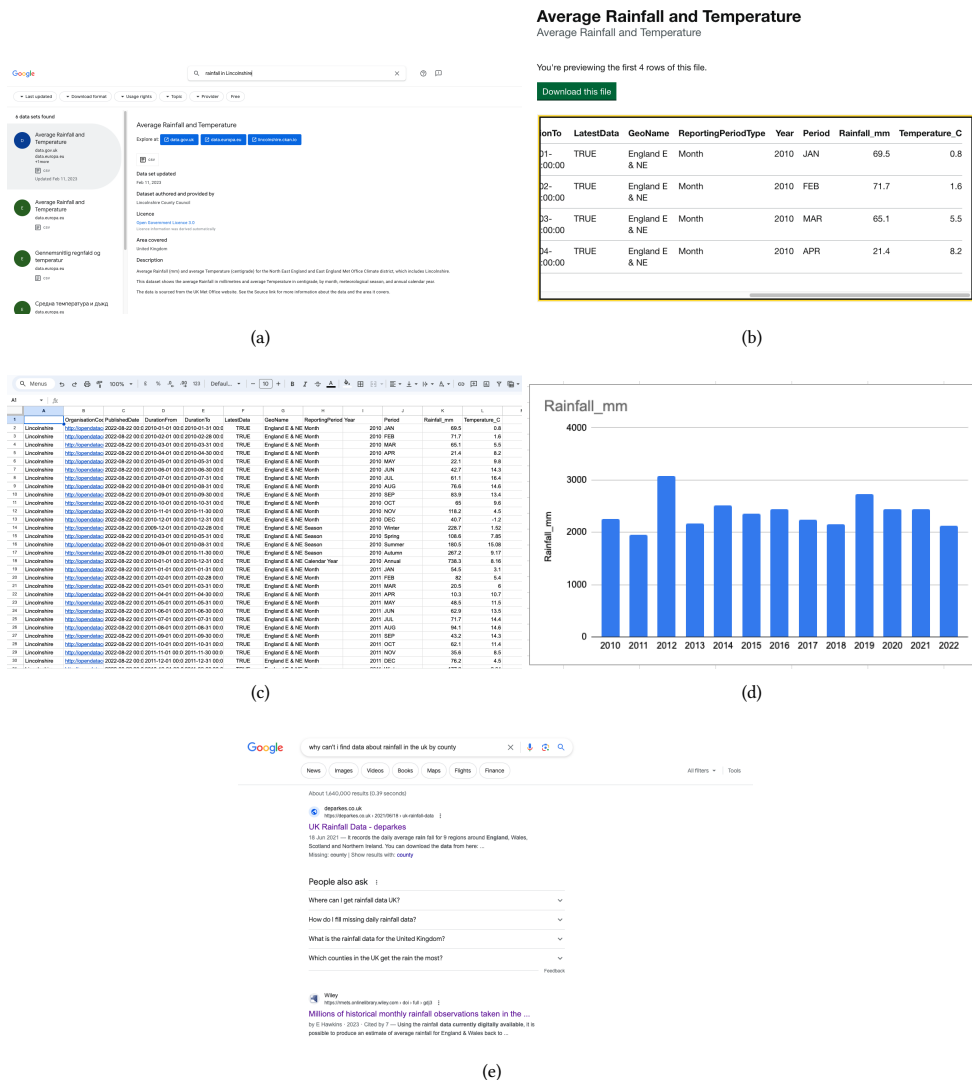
Google

rainfall in Lincolnshire

Last updated · Download format · Usage rights · Topic · Provider · Free

5 data sets found

Average Rainfall and Temperature
data.gov.uk
data.europa.eu
+1 more
csv
Updated Feb 11, 2023

Average Rainfall and Temperature
data.europa.eu
csv

Gennemsnitlig regnfald og temperatur
data.europa.eu
csv

Средна температура и дъжд
data.europa.eu

Average Rainfall and Temperature
Explore at: data.gov.uk · data.europa.eu · lincolnshire.ckan.io

csv

Data set updated
Feb 11, 2023

Dataset authored and provided by
Lincolnshire County Council

Licence
Open Government Licence 3.0
License information was derived automatically

Area covered
United Kingdom

Description
Average Rainfall (mm) and average Temperature (centigrade) for the North East England and East England Met Office Climate district, which includes Lincolnshire.

This dataset shows the average Rainfall in millimetres and average Temperature in centigrade, by month, meteorological season, and annual calendar year.

The data is sourced from the UK Met Office website. See the Source link for more information about the data and the area it covers.

(a)

Average Rainfall and Temperature
Average Rainfall and Temperature

You're previewing the first 4 rows of this file.

Download this file

| onTo | LatestData | GeoName | ReportingPeriodType | Year | Period | Rainfall_mm | Temperature_C |
|---|---|---|---|---|---|---|---|
| 01-:00:00 | TRUE | England E & NE | Month | 2010 | JAN | 69.5 | 0.8 |
| 02-:00:00 | TRUE | England E & NE | Month | 2010 | FEB | 71.7 | 1.6 |
| 03-:00:00 | TRUE | England E & NE | Month | 2010 | MAR | 65.1 | 5.5 |
| 04-:00:00 | TRUE | England E & NE | Month | 2010 | APR | 21.4 | 8.2 |

(b)

Menus 100% £ % .0 .00 123 Default... 10 B I

| | A | B | C | D | E | F | G | H | I | J | K | L |
|---|---|---|---|---|---|---|---|---|---|---|---|---|
| 1 | | OrganisationCo | PublishedDate | DurationFrom | DurationTo | LatestData | GeoName | ReportingPeriod | Year | Period | Rainfall_mm | Temperature_C |
| 2 | Lincolnshire | http://opendata | 2022-08-22 00 | 2010-01-01 00:0 | 2010-01-31 00:0 | TRUE | England E & NE | Month | 2010 | JAN | 69.5 | 0.8 |
| 3 | Lincolnshire | http://opendata | 2022-08-22 00 | 2010-02-01 00:0 | 2010-02-28 00:0 | TRUE | England E & NE | Month | 2010 | FEB | 71.7 | 1.6 |
| 4 | Lincolnshire | http://opendata | 2022-08-22 00 | 2010-03-01 00:0 | 2010-03-31 00:0 | TRUE | England E & NE | Month | 2010 | MAR | 65.1 | 5.5 |
| 5 | Lincolnshire | http://opendata | 2022-08-22 00 | 2010-04-01 00:0 | 2010-04-30 00:0 | TRUE | England E & NE | Month | 2010 | APR | 21.4 | 8.2 |
| 6 | Lincolnshire | http://opendata | 2022-08-22 00 | 2010-05-01 00:0 | 2010-05-31 00:0 | TRUE | England E & NE | Month | 2010 | MAY | 22.1 | 9.8 |
| 7 | Lincolnshire | http://opendata | 2022-08-22 00 | 2010-06-01 00:0 | 2010-06-30 00:0 | TRUE | England E & NE | Month | 2010 | JUN | 42.7 | 14.3 |
| 8 | Lincolnshire | http://opendata | 2022-08-22 00 | 2010-07-01 00:0 | 2010-07-31 00:0 | TRUE | England E & NE | Month | 2010 | JUL | 61.1 | 16.4 |
| 9 | Lincolnshire | http://opendata | 2022-08-22 00 | 2010-08-01 00:0 | 2010-08-31 00:0 | TRUE | England E & NE | Month | 2010 | AUG | 76.6 | 14.6 |
| 10 | Lincolnshire | http://opendata | 2022-08-22 00 | 2010-09-01 00:0 | 2010-09-30 00:0 | TRUE | England E & NE | Month | 2010 | SEP | 83.9 | 13.4 |
| 11 | Lincolnshire | http://opendata | 2022-08-22 00 | 2010-10-01 00:0 | 2010-10-31 00:0 | TRUE | England E & NE | Month | 2010 | OCT | 65 | 9.6 |
| 12 | Lincolnshire | http://opendata | 2022-08-22 00 | 2010-11-01 00:0 | 2010-11-30 00:0 | TRUE | England E & NE | Month | 2010 | NOV | 118.2 | 4.5 |
| 13 | Lincolnshire | http://opendata | 2022-08-22 00 | 2010-12-01 00:0 | 2010-12-31 00:0 | TRUE | England E & NE | Month | 2010 | DEC | 40.7 | -1.2 |
| 14 | Lincolnshire | http://opendata | 2022-08-22 00 | 2009-12-01 00:0 | 2010-02-28 00:0 | TRUE | England E & NE | Season | 2010 | Winter | 228.7 | 1.52 |
| 15 | Lincolnshire | http://opendata | 2022-08-22 00 | 2010-03-01 00:0 | 2010-05-31 00:0 | TRUE | England E & NE | Season | 2010 | Spring | 108.6 | 7.85 |
| 16 | Lincolnshire | http://opendata | 2022-08-22 00 | 2010-06-01 00:0 | 2010-08-31 00:0 | TRUE | England E & NE | Season | 2010 | Summer | 180.5 | 15.08 |
| 17 | Lincolnshire | http://opendata | 2022-08-22 00 | 2010-09-01 00:0 | 2010-11-30 00:0 | TRUE | England E & NE | Season | 2010 | Autumn | 267.2 | 9.17 |
| 18 | Lincolnshire | http://opendata | 2022-08-22 00 | 2010-01-01 00:0 | 2010-12-31 00:0 | TRUE | England E & NE | Calendar Year | 2010 | Annual | 738.3 | 8.16 |
| 19 | Lincolnshire | http://opendata | 2022-08-22 00 | 2011-01-01 00:0 | 2011-01-31 00:0 | TRUE | England E & NE | Month | 2011 | JAN | 54.5 | 3.1 |
| 20 | Lincolnshire | http://opendata | 2022-08-22 00 | 2011-02-01 00:0 | 2011-02-28 00:0 | TRUE | England E & NE | Month | 2011 | FEB | 82 | 5.4 |
| 21 | Lincolnshire | http://opendata | 2022-08-22 00 | 2011-03-01 00:0 | 2011-03-31 00:0 | TRUE | England E & NE | Month | 2011 | MAR | 20.5 | 6 |
| 22 | Lincolnshire | http://opendata | 2022-08-22 00 | 2011-04-01 00:0 | 2011-04-30 00:0 | TRUE | England E & NE | Month | 2011 | APR | 10.3 | 10.7 |
| 23 | Lincolnshire | http://opendata | 2022-08-22 00 | 2011-05-01 00:0 | 2011-05-31 00:0 | TRUE | England E & NE | Month | 2011 | MAY | 48.5 | 11.5 |
| 24 | Lincolnshire | http://opendata | 2022-08-22 00 | 2011-06-01 00:0 | 2011-06-30 00:0 | TRUE | England E & NE | Month | 2011 | JUN | 62.9 | 13.5 |
| 25 | Lincolnshire | http://opendata | 2022-08-22 00 | 2011-07-01 00:0 | 2011-07-31 00:0 | TRUE | England E & NE | Month | 2011 | JUL | 71.7 | 14.4 |
| 26 | Lincolnshire | http://opendata | 2022-08-22 00 | 2011-08-01 00:0 | 2011-08-31 00:0 | TRUE | England E & NE | Month | 2011 | AUG | 94.1 | 14.6 |
| 27 | Lincolnshire | http://opendata | 2022-08-22 00 | 2011-09-01 00:0 | 2011-09-30 00:0 | TRUE | England E & NE | Month | 2011 | SEP | 43.2 | 14.3 |
| 28 | Lincolnshire | http://opendata | 2022-08-22 00 | 2011-10-01 00:0 | 2011-10-31 00:0 | TRUE | England E & NE | Month | 2011 | OCT | 62.1 | 11.4 |
| 29 | Lincolnshire | http://opendata | 2022-08-22 00 | 2011-11-01 00:0 | 2011-11-30 00:0 | TRUE | England E & NE | Month | 2011 | NOV | 35.6 | 8.5 |
| 30 | Lincolnshire | http://opendata | 2022-08-22 00 | 2011-12-01 00:0 | 2011-12-31 00:0 | TRUE | England E & NE | Month | 2011 | DEC | 76.2 | 4.5 |

(c)

Rainfall_mm
4000
3000
2000
1000
0
Rainfall_mm
2010 2011 2012 2013 2014 2015 2016 2017 2018 2019 2020 2021 2022

(d)

Google
why can't i find data about rainfall in the uk by county

News · Images · Videos · Books · Maps · Flights · Finance · All filters · Tools

About 1,640,000 results (0.39 seconds)

deparkes.co.uk
https://deparkes.co.uk › 2021/06/18 › uk-rainfall-data
UK Rainfall Data - deparkes
18 Jun 2021 — It records the daily average rain fall for 9 regions around England, Wales, Scotland and Northern Ireland. You can download the data from here: ...
Missing: county | Show results with: county

People also ask
Where can I get rainfall data UK?
How do I fill missing daily rainfall data?
What is the rainfall data for the United Kingdom?
Which counties in the UK get the rain the most?
Feedback

Wiley
https://rmets.onlinelibrary.wiley.com › doi › full › gdj3
Millions of historical monthly rainfall observations taken in the ...
by E Hawkins · 2023 · Cited by 7 — Using the rainfall data currently digitally available, it is possible to produce an estimate of average rainfall for England & Wales back to ...

(e)